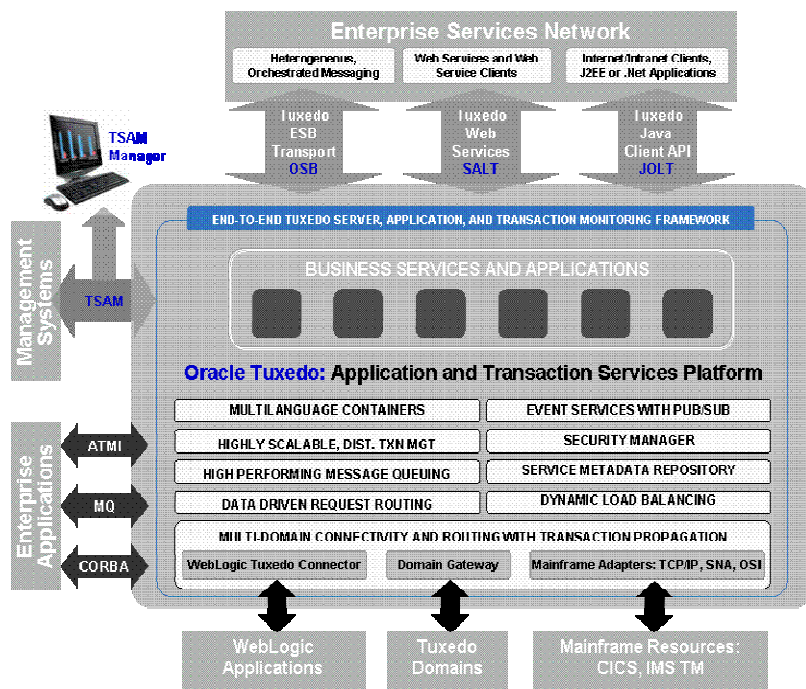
Enterprise Services Network

Heterogeneous, Orchestrated Messaging

Web Services and Web Service Clients

Internet/Intranet Clients, J2EE or .Net Applications

Tuxedo ESB Transport OSB

Tuxedo Web Services SALT

Tuxedo Java Client API JOLT

TSAM Manager

Management Systems

TSAM

END-TO-END TUXEDO SERVER, APPLICATION, AND TRANSACTION MONITORING FRAMEWORK

BUSINESS SERVICES AND APPLICATIONS

Oracle Tuxedo: Application and Transaction Services Platform

MULTILANGUAGE CONTAINERS

EVENT SERVICES WITH PUB/SUB

HIGHLY SCALABLE, DIST. TXN MGT

SECURITY MANAGER

HIGH PERFORMING MESSAGE QUEUING

SERVICE METADATA REPOSITORY

DATA DRIVEN REQUEST ROUTING

DYNAMIC LOAD BALANCING

MULTI-DOMAIN CONNECTIVITY AND ROUTING WITH TRANSACTION PROPAGATION

WebLogic Tuxedo Connector

Domain Gateway

Mainframe Adapters: TCP/IP, SNA, OSI

Enterprise Applications

ATMI

MQ

CORBA

WebLogic Applications

Tuxedo Domains

Mainframe Resources: CICS, IMS TM